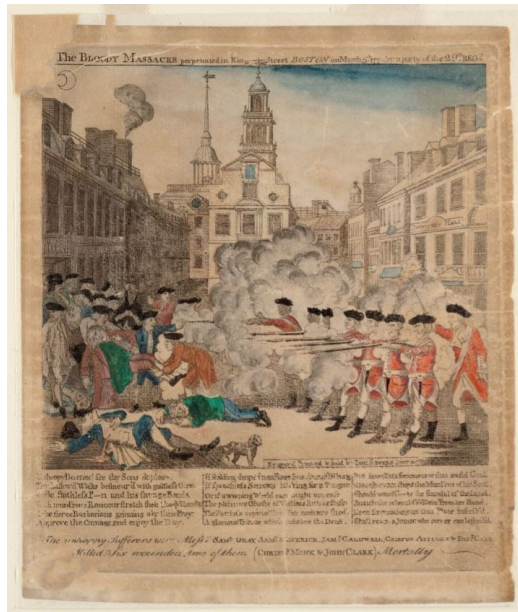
The BLOODY MASSACRE perpetrated in King Street BOSTON on March 5th 1770 by a party of the 29th REGT.

Butcher's Hall

Unhappy Boston! see thy Sons deplore,
Thy hallow'd Walks besmear'd with guiltless Gore:
While faithless P—n and his savage Bands,
With murd'rous Rancour stretch their bloody Hands;
Like fierce Barbarians grinning o'er their Prey,
Approve the Carnage, and enjoy the Day.

If scalding drops from Rage from Anguish Wrung
If speechless Sorrows lab'ring for a Tongue,
Or if a weeping World can ought appease
The plaintive Ghosts of Victims such as these;
The Patriot's copious Tears for each are shed,
A glorious Tribute which embalms the Dead.

But know, Fate summons to that awful Goal,
Where Justice strips the Murd'rer of his Soul:
Should venal C—ts the scandal of the Land,
Snatch the relentless Villain from her Hand,
Keen Execrations on this Plate inscrib'd,
Shall reach a Judge who never can be brib'd.

The unhappy Sufferers were Messs. SAML GRAY, SAML MAVERICK, JAMS CALDWELL, CRISPUS ATTUCKS & PATK CARR Killed. Six wounded; two of them (CHRISTR MONK & JOHN CLARK) Mortally

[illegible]